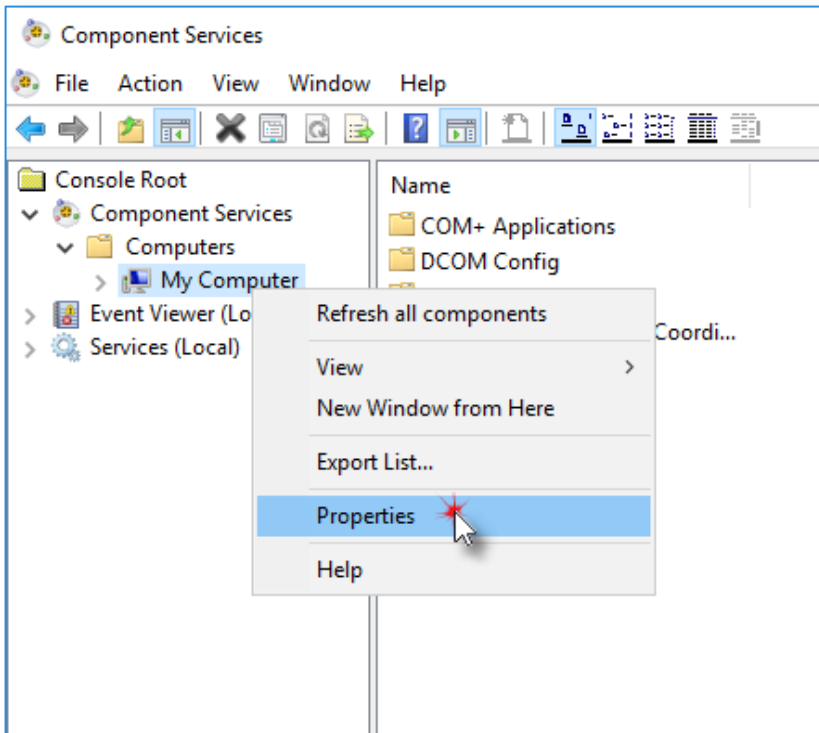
Component Services

File Action View Window Help

Console Root
Component Services
Computers
My Computer
Event Viewer (Lo
Services (Local)

Name
COM+ Applications
DCOM Config
Coordi...

Refresh all components
View
New Window from Here
Export List...
Properties
Help